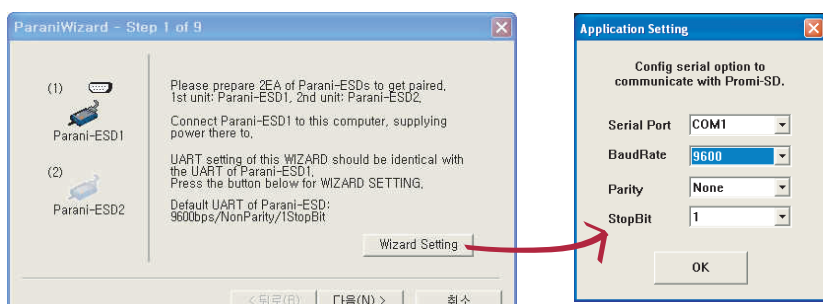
ParaniWizard - Step 1 of 9

(1)

Parani-ESD1

(2)

Parani-ESD2

Please prepare 2EA of Parani-ESDs to get paired, 1st unit: Parani-ESD1, 2nd unit: Parani-ESD2,

Connect Parani-ESD1 to this computer, supplying power there to,

UART setting of this WIZARD should be identical with the UART of Parani-ESD1, Press the button below for WIZARD SETTING,

Default UART of Parani-ESD: 9600bps/NonParity/1StopBit

Wizard Setting

< 뒤로(B)   다음(N) >   취소

Application Setting

Config serial option to communicate with Promi-SD.

Serial Port COM1

BaudRate 9600

Parity None

StopBit 1

OK